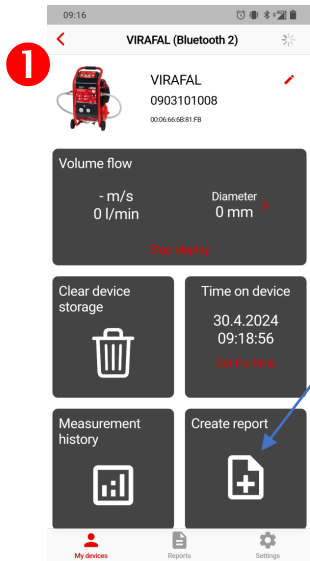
09:16

❶

VIRAFAL (Bluetooth 2)

VIRAFAL
0903101008
00:06:66:6B:81:FB

Volume flow

- m/s
0 l/min

Diameter
0 mm

Stop display

Clear device storage

Time on device
30.4.2024
09:18:56
Set the time

Measurement history

Create report

My devices
Reports
Settings